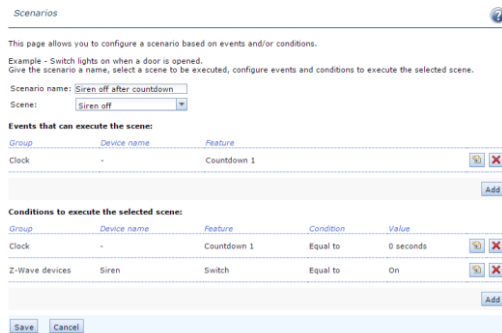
Scenarios

This page allows you to configure a scenario based on events and/or conditions.

Example - Switch lights on when a door is opened.
Give the scenario a name, select a scene to be executed, configure events and conditions to execute the selected scene.

Scenario name: Siren off after countdown
Scene: Siren off

Events that can execute the scene:

| Group | Device name | Feature |
|---|---|---|
| Clock | - | Countdown 1 |

Add

Conditions to execute the selected scene:

| Group | Device name | Feature | Condition | Value |
|---|---|---|---|---|
| Clock | - | Countdown 1 | Equal to | 0 seconds |
| Z-Wave devices | Siren | Switch | Equal to | On |

Add

Save Cancel